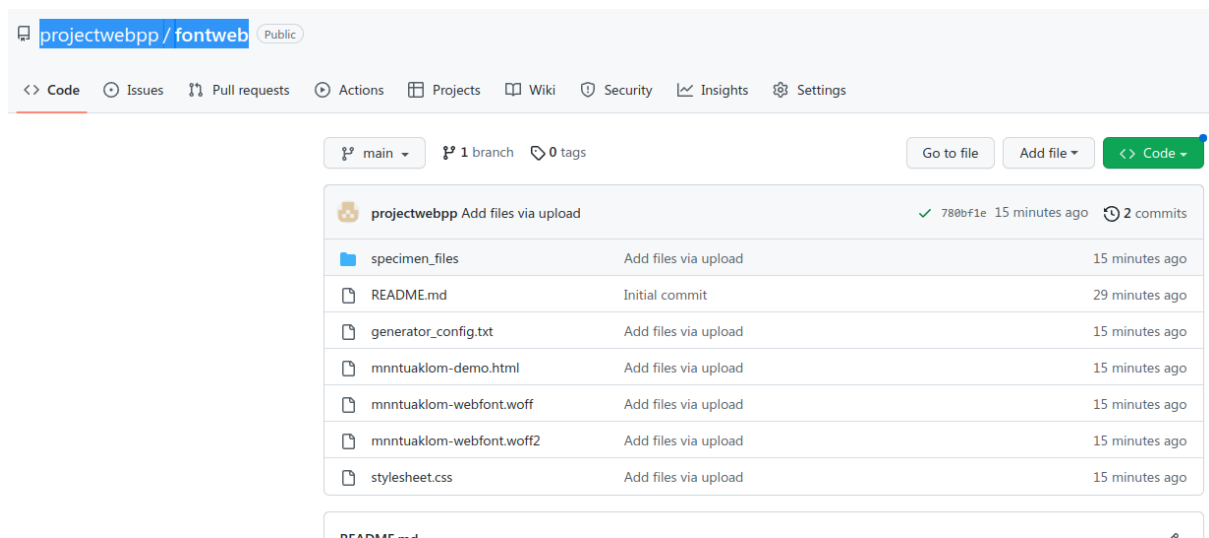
projectwebpp / fontweb Public

Code Issues Pull requests Actions Projects Wiki Security Insights Settings

main 1 branch 0 tags Go to file Add file Code

projectwebpp Add files via upload ✓ 780bf1e 15 minutes ago 2 commits

| | | |
|---|---|---|
| specimen_files | Add files via upload | 15 minutes ago |
| README.md | Initial commit | 29 minutes ago |
| generator_config.txt | Add files via upload | 15 minutes ago |
| mnntuaklom-demo.html | Add files via upload | 15 minutes ago |
| mnntuaklom-webfont.woff | Add files via upload | 15 minutes ago |
| mnntuaklom-webfont.woff2 | Add files via upload | 15 minutes ago |
| stylesheet.css | Add files via upload | 15 minutes ago |

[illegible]